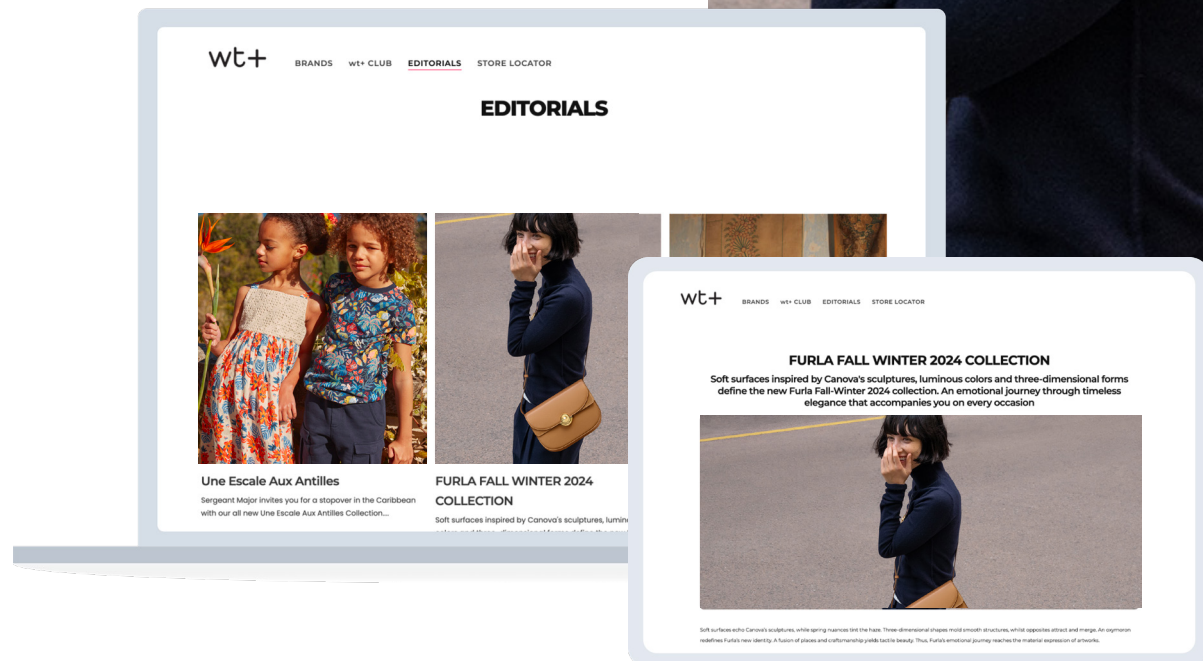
wt+

BRANDS wt+ CLUB EDITORIALS STORE LOCATOR

EDITORIALS

Une Escale Aux Antilles

Sergeant Major invites you for a stopover in the Caribbean with our all new Une Escale Aux Antilles Collection...

FURLA FALL WINTER 2024 COLLECTION

Soft surfaces inspired by Canova's sculptures, lumin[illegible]

wt+

BRANDS wt+ CLUB EDITORIALS STORE LOCATOR

FURLA FALL WINTER 2024 COLLECTION

Soft surfaces inspired by Canova's sculptures, luminous colors and three-dimensional forms define the new Furla Fall-Winter 2024 collection. An emotional journey through timeless elegance that accompanies you on every occasion

Soft surfaces echo Canova's sculptures, while spring nuances tint the haze. Three-dimensional shapes mold smooth structures, whilst opposites attract and merge. An oxymoron redefines Furla's new identity. A fusion of places and craftsmanship yields tactile beauty. Thus, Furla's emotional journey reaches the material expression of artworks.